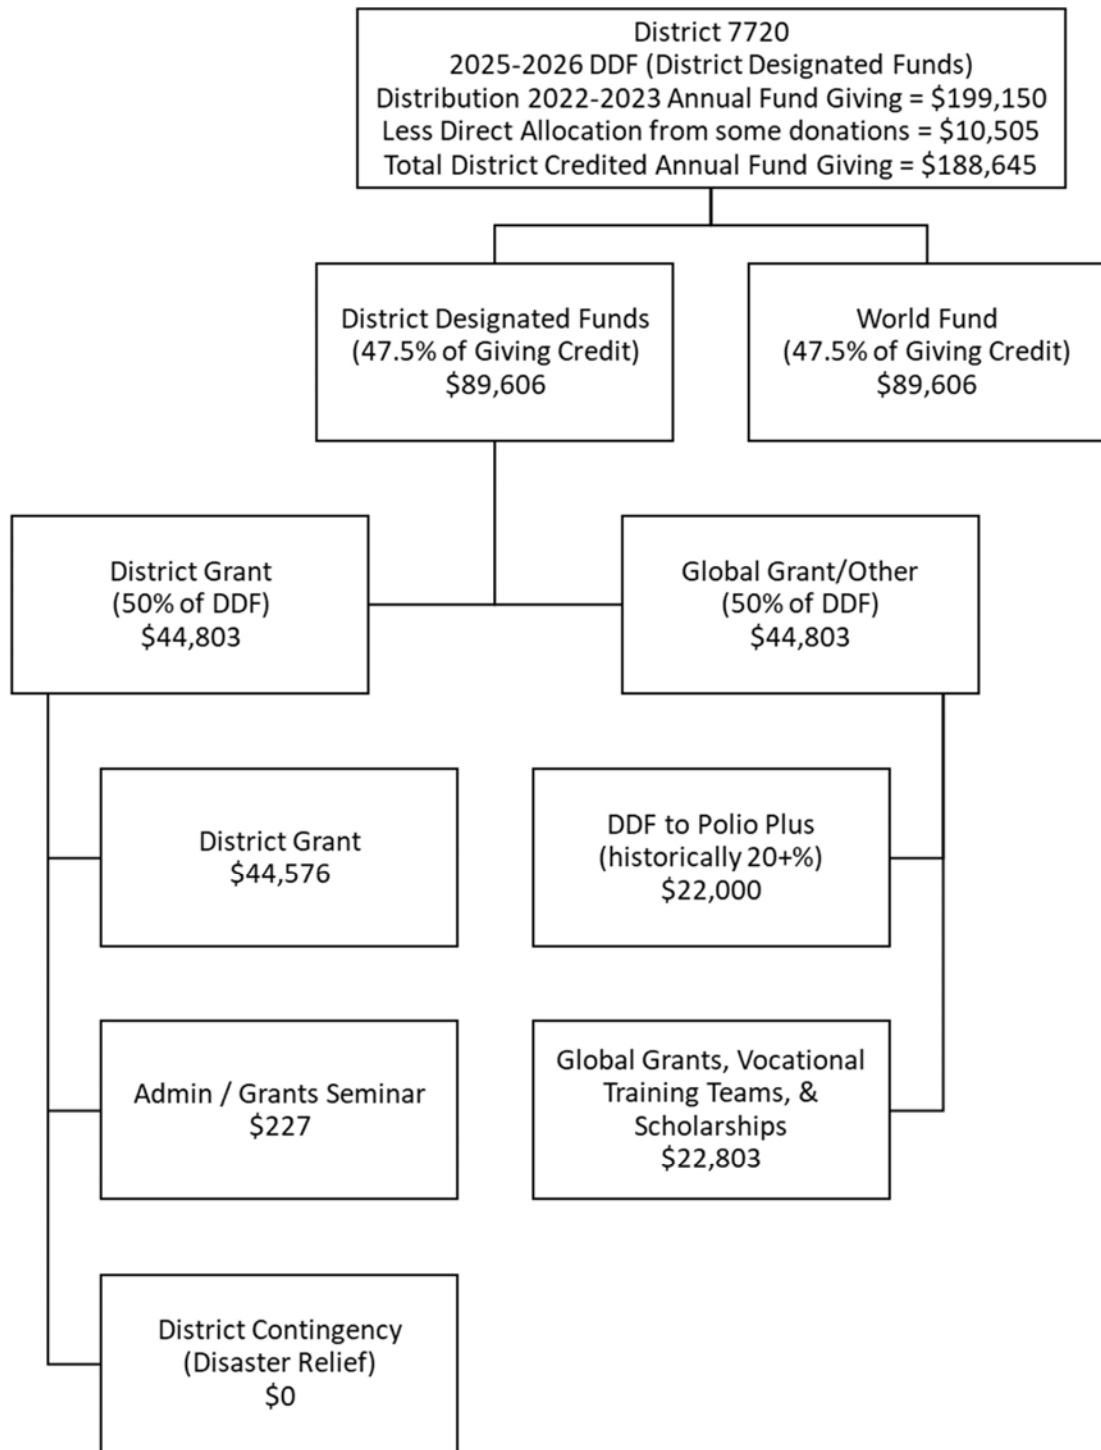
District 7720
2025-2026 DDF (District Designated Funds)
Distribution 2022-2023 Annual Fund Giving = \$199,150
Less Direct Allocation from some donations = \$10,505
Total District Credited Annual Fund Giving = \$188,645

District Designated Funds
(47.5% of Giving Credit)
\$89,606

World Fund
(47.5% of Giving Credit)
\$89,606

District Grant
(50% of DDF)
\$44,803

Global Grant/Other
(50% of DDF)
\$44,803

District Grant
\$44,576

DDF to Polio Plus
(historically 20+%)
\$22,000

Admin / Grants Seminar
\$227

Global Grants, Vocational Training Teams, & Scholarships
\$22,803

District Contingency
(Disaster Relief)
\$0